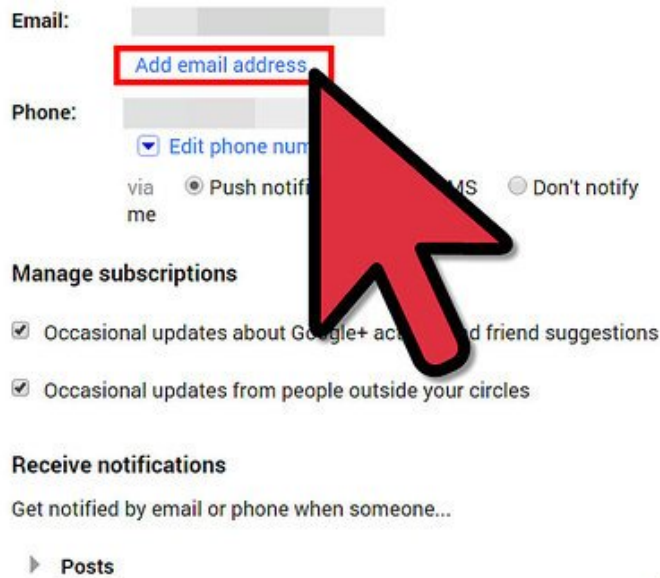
Email:

Add email address

Phone:

Edit phone num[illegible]

via Push notifi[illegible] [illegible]MS Don't notify me

Manage subscriptions

Occasional updates about Go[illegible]gle+ ac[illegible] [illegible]d friend suggestions

Occasional updates from people outside your circles

Receive notifications

Get notified by email or phone when someone...

Posts